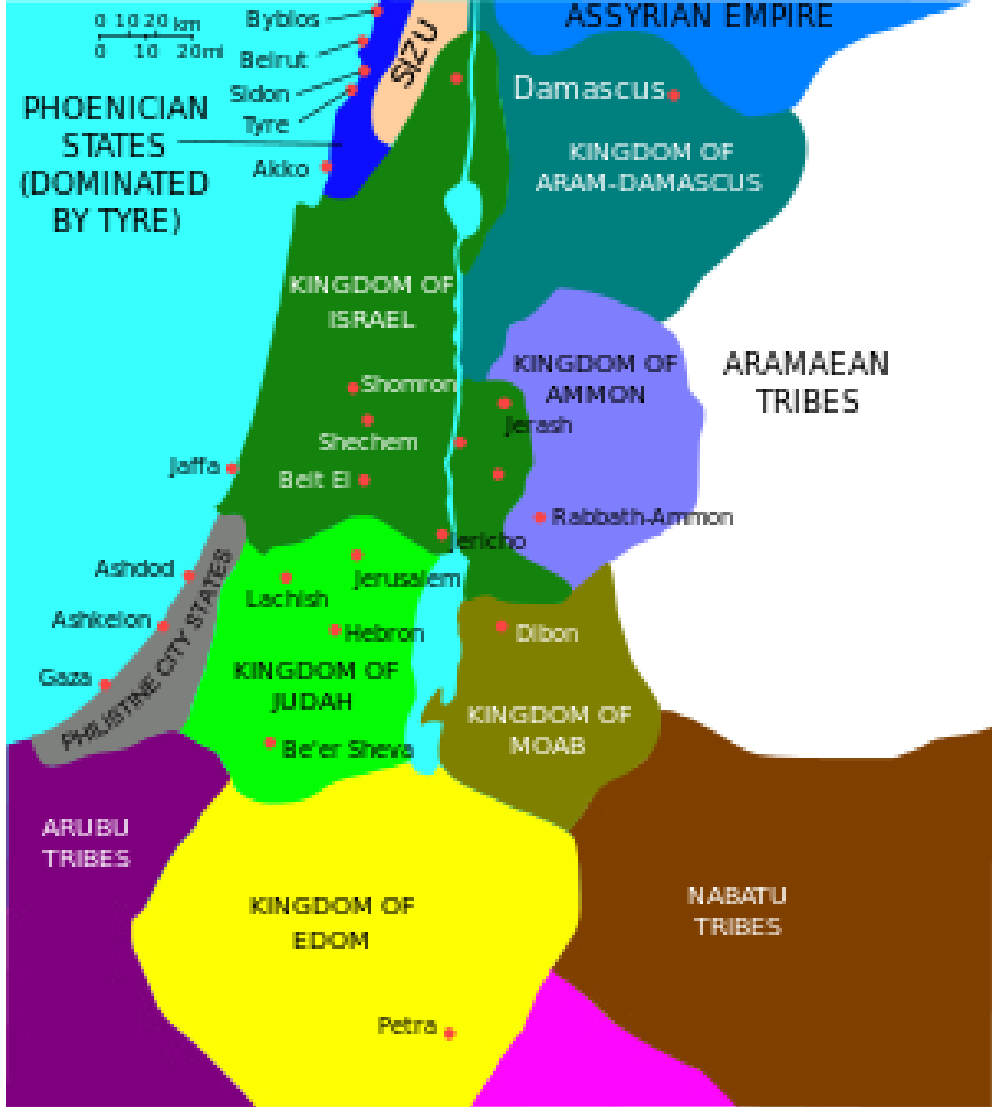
0 10 20 km
0 10 20 mi

Byblos
Beirut
Sidon
Tyre
Akko

SIZU

ASSYRIAN EMPIRE

PHOENICIAN STATES (DOMINATED BY TYRE)

Damascus

KINGDOM OF ARAM-DAMASCUS

KINGDOM OF ISRAEL

KINGDOM OF AMMON

ARAMAEAN TRIBES

Shomron
Shechem
Jerash
Jaffa
Beit El
Rabbath-Ammon
Jericho
Ashdod
Jerusalem
Lachish
Ashkelon
Hebron
Dibon
Gaza

PHILISTINE CITY STATES

KINGDOM OF JUDAH

KINGDOM OF MOAB

Be'er Sheva

ARUBU TRIBES

KINGDOM OF EDOM

NABATU TRIBES

Petra